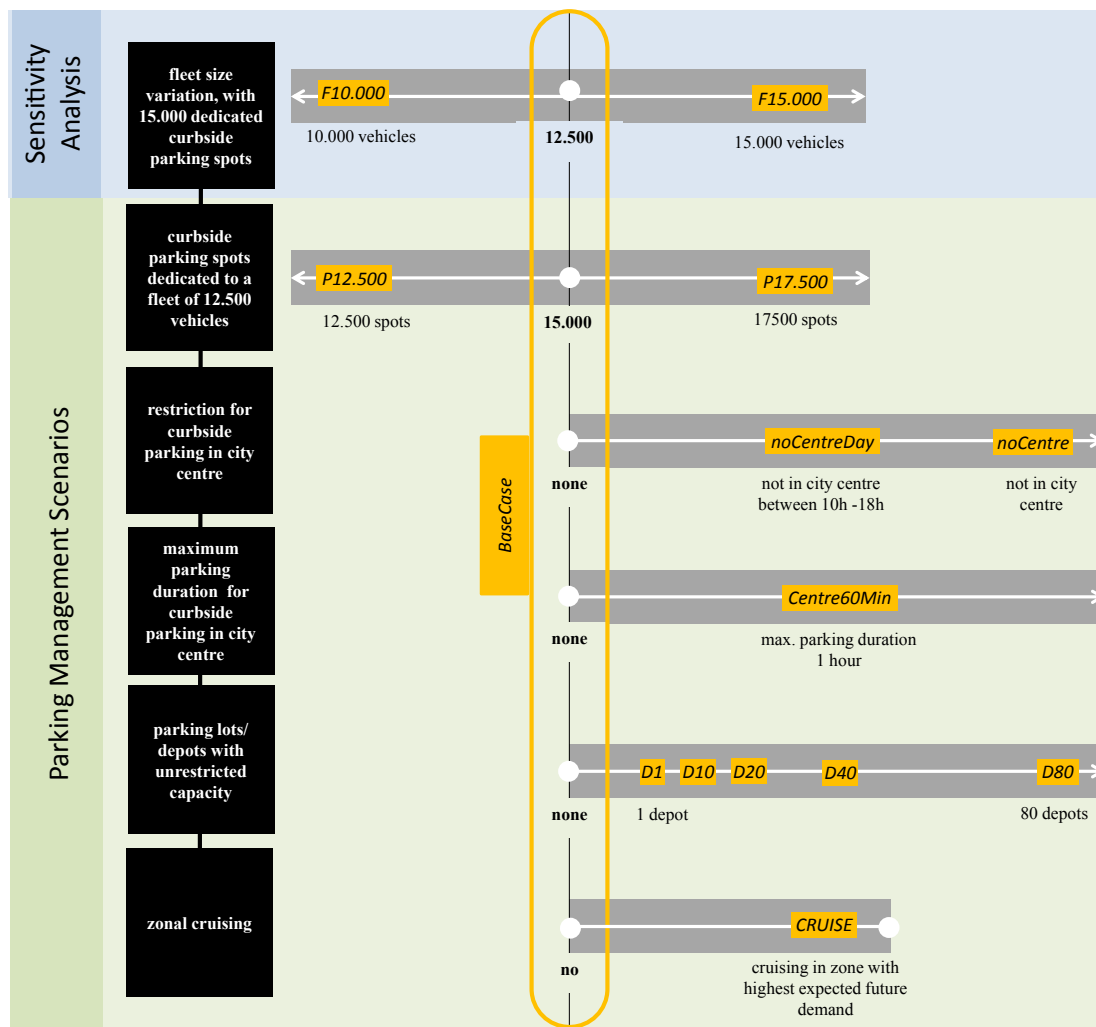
Sensitivity Analysis

fleet size variation, with 15.000 dedicated curbside parking spots

F10.000

F15.000

10.000 vehicles

12.500

15.000 vehicles

Parking Management Scenarios

curbside parking spots dedicated to a fleet of 12.500 vehicles

P12.500

P17.500

12.500 spots

15.000

17500 spots

restriction for curbside parking in city centre

noCentreDay

noCentre

none

not in city centre between 10h -18h

not in city centre

BaseCase

maximum parking duration for curbside parking in city centre

Centre60Min

none

max. parking duration 1 hour

parking lots/ depots with unrestricted capacity

D1

D10

D20

D40

D80

none

1 depot

80 depots

zonal cruising

CRUISE

no

cruising in zone with highest expected future demand